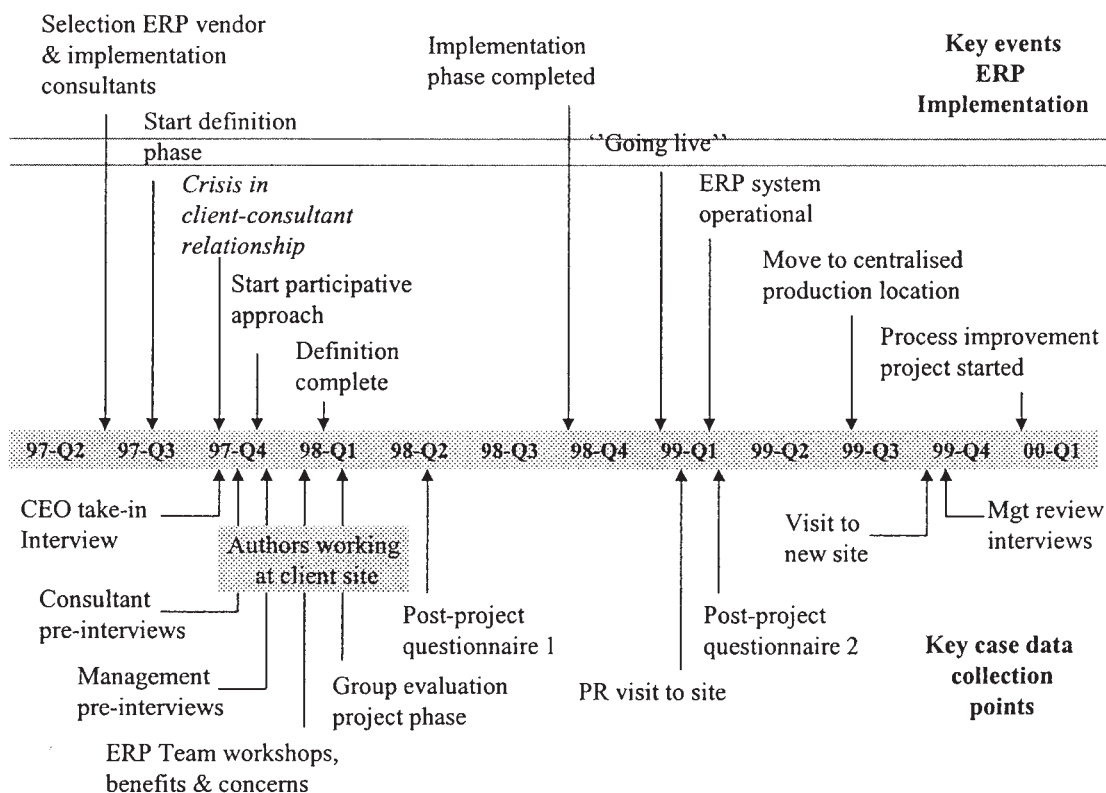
Selection ERP vendor & implementation consultants

Implementation phase completed

Key events ERP Implementation

Start definition phase

''Going live''

*Crisis in client-consultant relationship*

ERP system operational

Start participative approach

Move to centralised production location

Definition complete

Process improvement project started

| 97-Q2 | 97-Q3 | 97-Q4 | 98-Q1 | 98-Q2 | 98-Q3 | 98-Q4 | 99-Q1 | 99-Q2 | 99-Q3 | 99-Q4 | 00-Q1 |
|---|---|---|---|---|---|---|---|---|---|---|---|

CEO take-in Interview

Authors working at client site

Visit to new site

Mgt review interviews

Consultant pre-interviews

Post-project questionnaire 1

Post-project questionnaire 2

Key case data collection points

Management pre-interviews

Group evaluation project phase

PR visit to site

ERP Team workshops, benefits & concerns